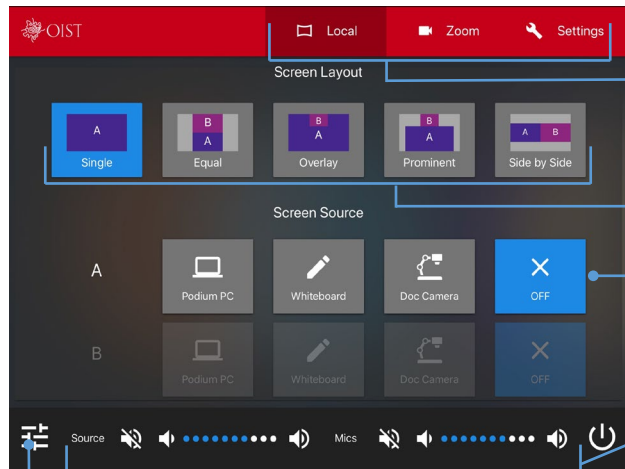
OIST

Local

Zoom

Settings

Screen Layout

A
Single

B
A
Equal

B
A
Overlay

B
A
Prominent

A B
Side by Side

Screen Source

A

Podium PC

Whiteboard

Doc Camera

OFF

B

Podium PC

Whiteboard

Doc Camera

OFF

Source

Mics